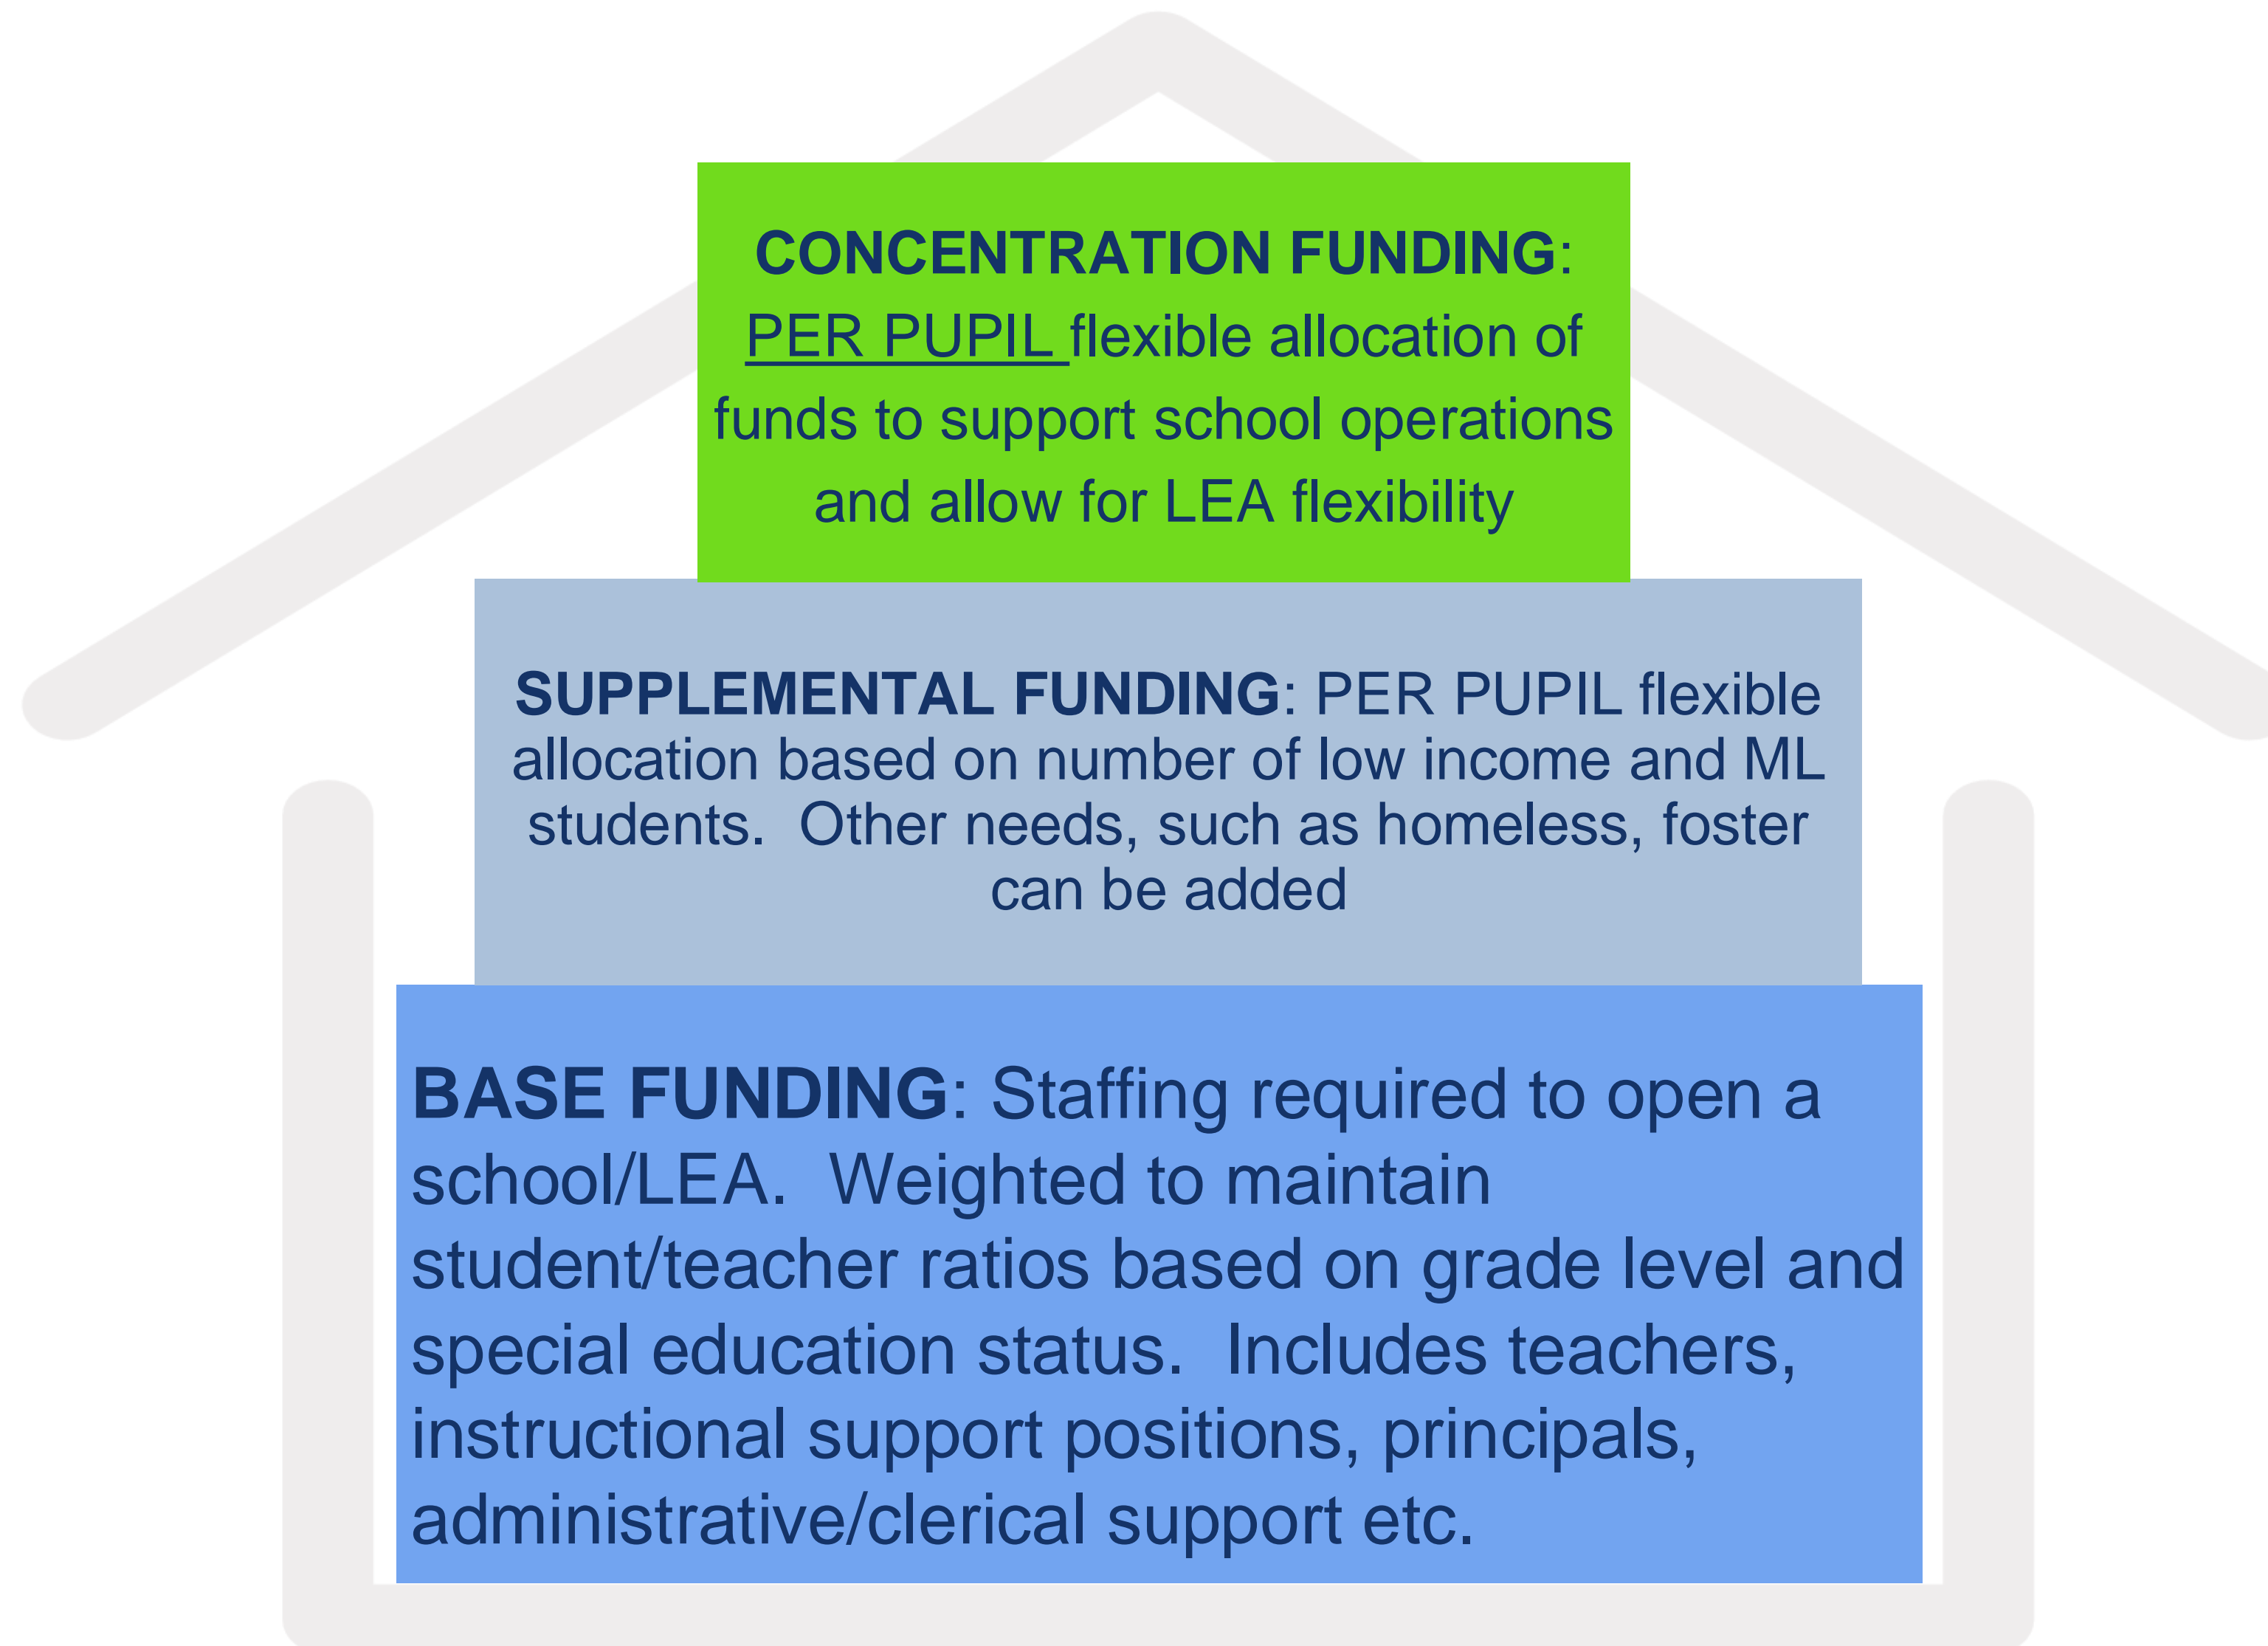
CONCENTRATION FUNDING: PER PUPIL flexible allocation of funds to support school operations and allow for LEA flexibility

SUPPLEMENTAL FUNDING: PER PUPIL flexible allocation based on number of low income and ML students. Other needs, such as homeless, foster can be added

BASE FUNDING: Staffing required to open a school/LEA. Weighted to maintain student/teacher ratios based on grade level and special education status. Includes teachers, instructional support positions, principals, administrative/clerical support etc.